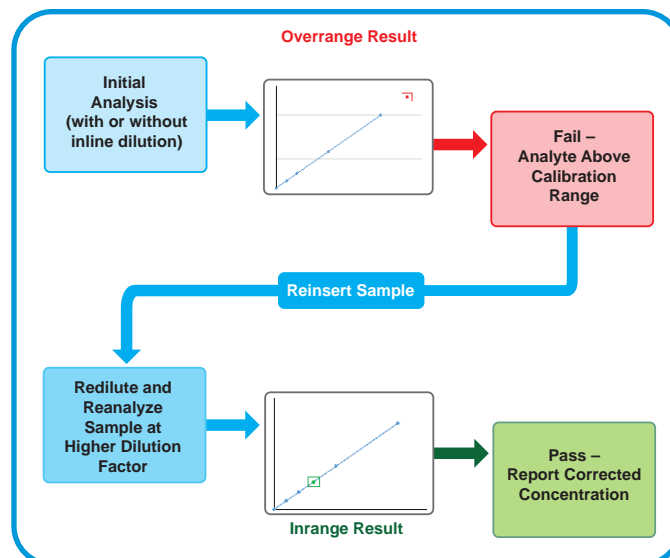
Overrange Result

Initial Analysis (with or without inline dilution)

Fail – Analyte Above Calibration Range

Reinsert Sample

Redilute and Reanalyze Sample at Higher Dilution Factor

Pass – Report Corrected Concentration

Inrange Result